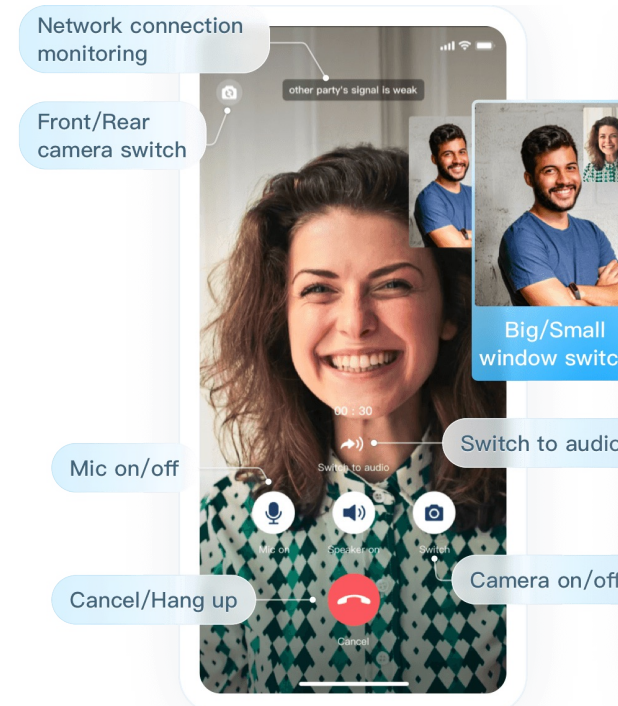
Network connection monitoring

other party's signal is weak

Front/Rear camera switch

Big/Small window switc

00 : 30

Switch to audio

Switch to audio

Mic on/off

Mic on

Speaker on

Switch

Camera on/off

Cancel/Hang up

Cancel